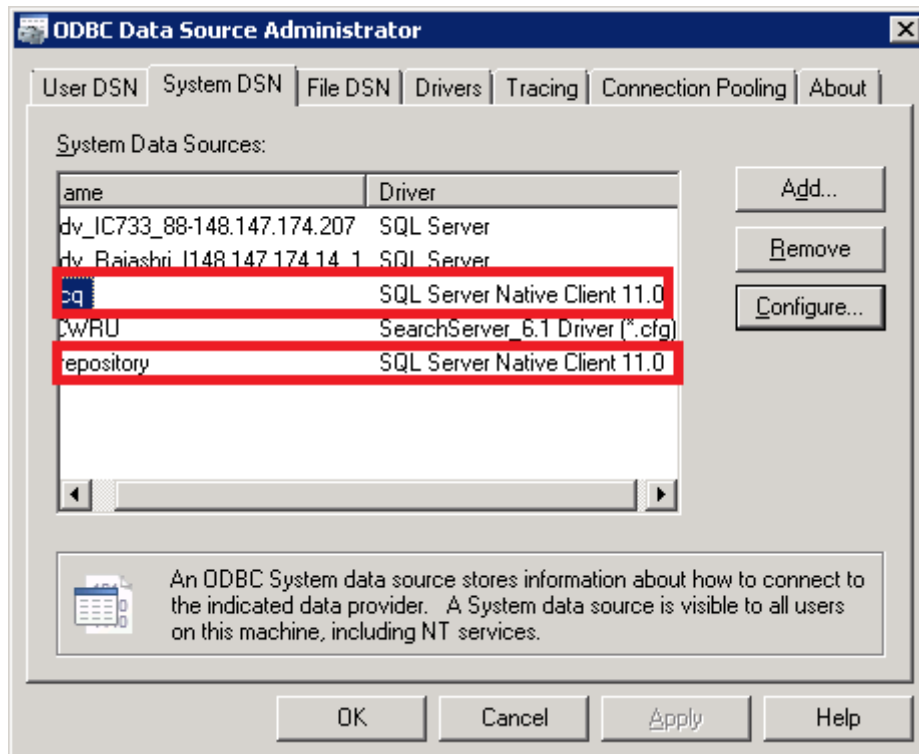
ODBC Data Source Administrator

User DSN | System DSN | File DSN | Drivers | Tracing | Connection Pooling | About

System Data Sources:

| ame | Driver |
|---|---|
| dv_IC733_88-148.147.174.207 | SQL Server |
| dv_Rajashri_l148.147.174.14_1 | SQL Server |
| cq | SQL Server Native Client 11.0 |
| CWRU | SearchServer_6.1 Driver (*.cfg) |
| repository | SQL Server Native Client 11.0 |

Add...
Remove
Configure...

An ODBC System data source stores information about how to connect to the indicated data provider. A System data source is visible to all users on this machine, including NT services.

OK
Cancel
Apply
Help